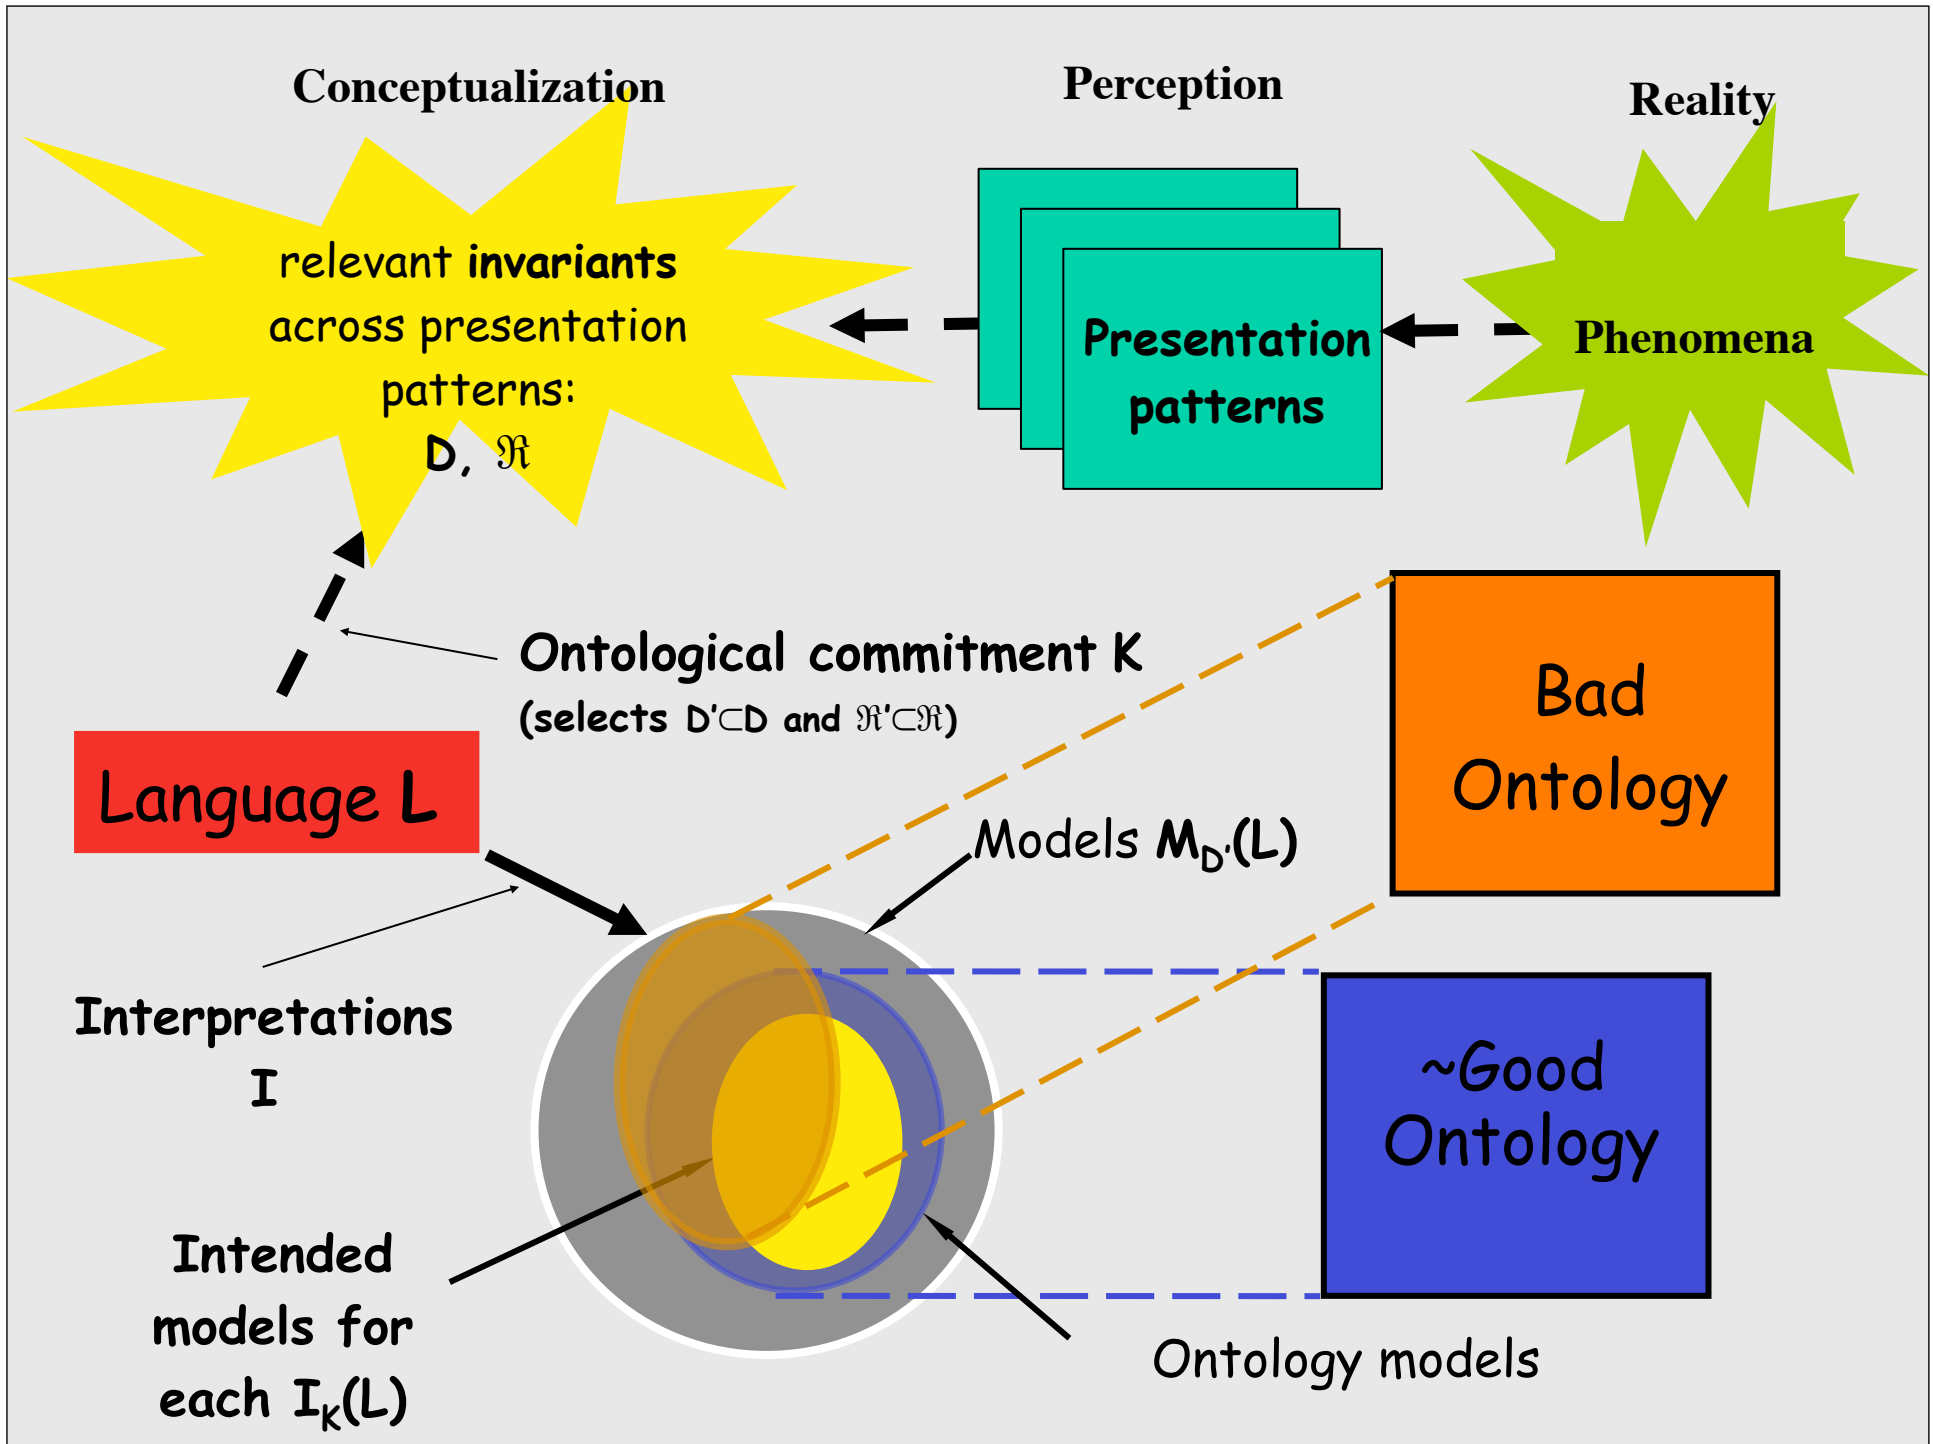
Conceptualization

Perception

Reality

relevant **invariants** across presentation patterns: D, $\mathfrak{R}$

Presentation patterns

Phenomena

Ontological commitment K
(selects D'⊂D and $\mathfrak{R}'\subset\mathfrak{R}$)

Bad Ontology

Language L

Models $M_{D'}(L)$

Interpretations I

~Good Ontology

Intended models for each $I_K(L)$

Ontology models